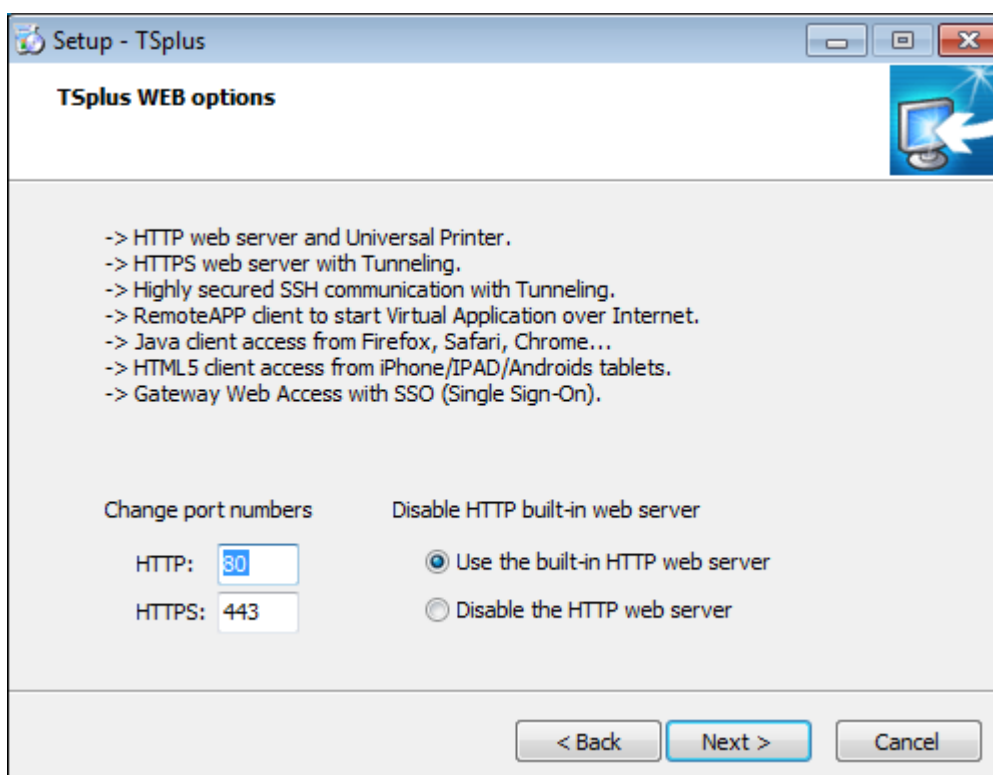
Setup - TSplus

TSplus WEB options

-> HTTP web server and Universal Printer.
-> HTTPS web server with Tunneling.
-> Highly secured SSH communication with Tunneling.
-> RemoteAPP client to start Virtual Application over Internet.
-> Java client access from Firefox, Safari, Chrome...
-> HTML5 client access from iPhone/IPAD/Androids tablets.
-> Gateway Web Access with SSO (Single Sign-On).

Change port numbers

HTTP: 80

HTTPS: 443

Disable HTTP built-in web server

Use the built-in HTTP web server

Disable the HTTP web server

< Back

Next >

Cancel